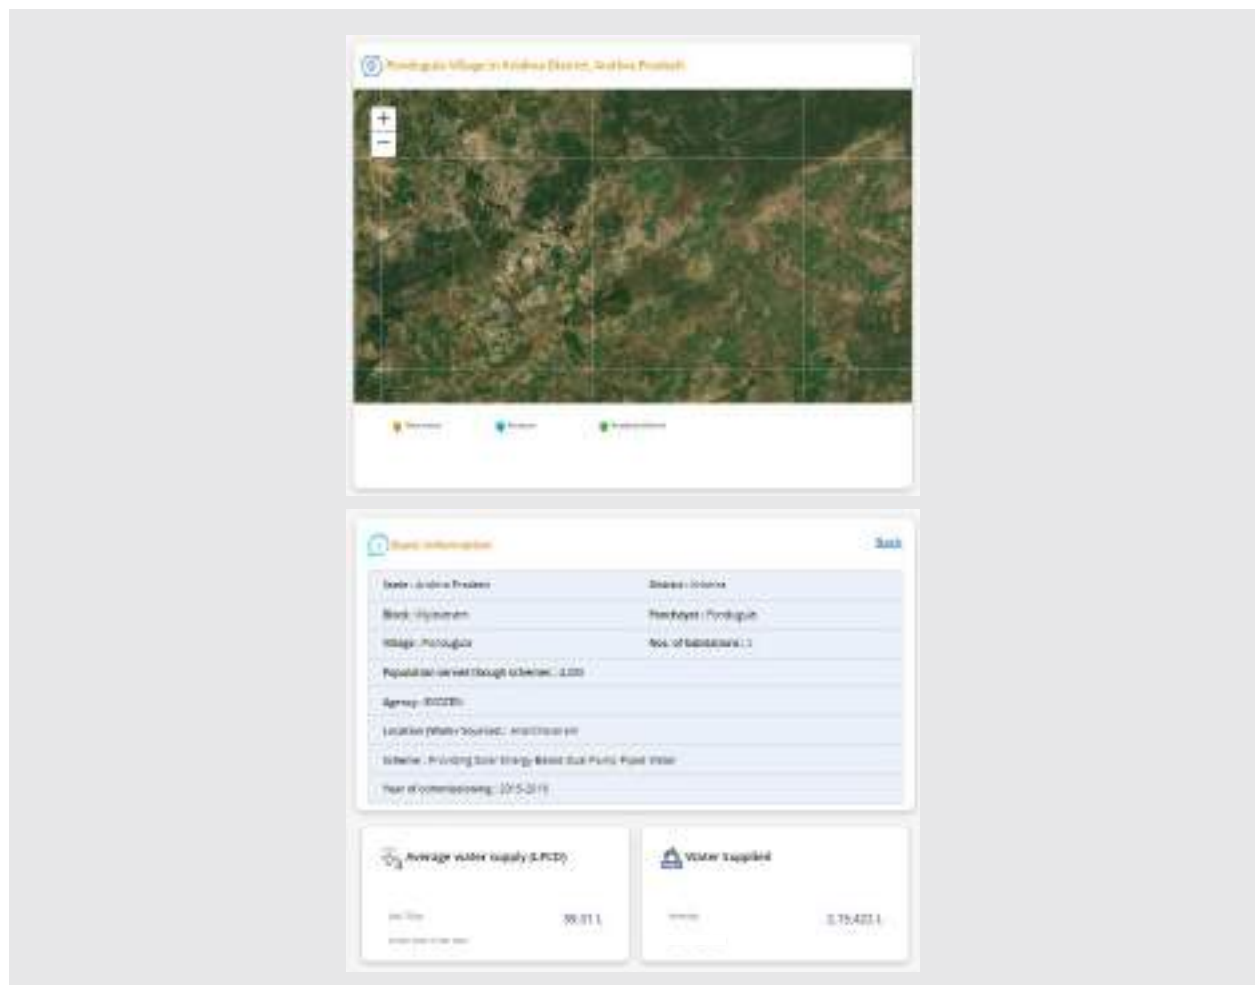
Pondugula Village in Krishna District, Andhra Pradesh

+
−

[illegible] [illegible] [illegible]

Basic Information

Back

State : Andhra Pradesh

District : Krishna

Block : Vijayawada

Panchayat : Pondugula

Village : Pondugula

Nos. of habitations : 1

Population served though schemes : 2,220

Agency : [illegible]

Location (Water Sources) : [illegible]

Scheme : Providing Solar Energy Based Dual Pump Piped Water

Year of commissioning : 2015-2016

Average water supply (LPCD)

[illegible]

59.01 L

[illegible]

Water Supplied

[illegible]

3,75,422 L